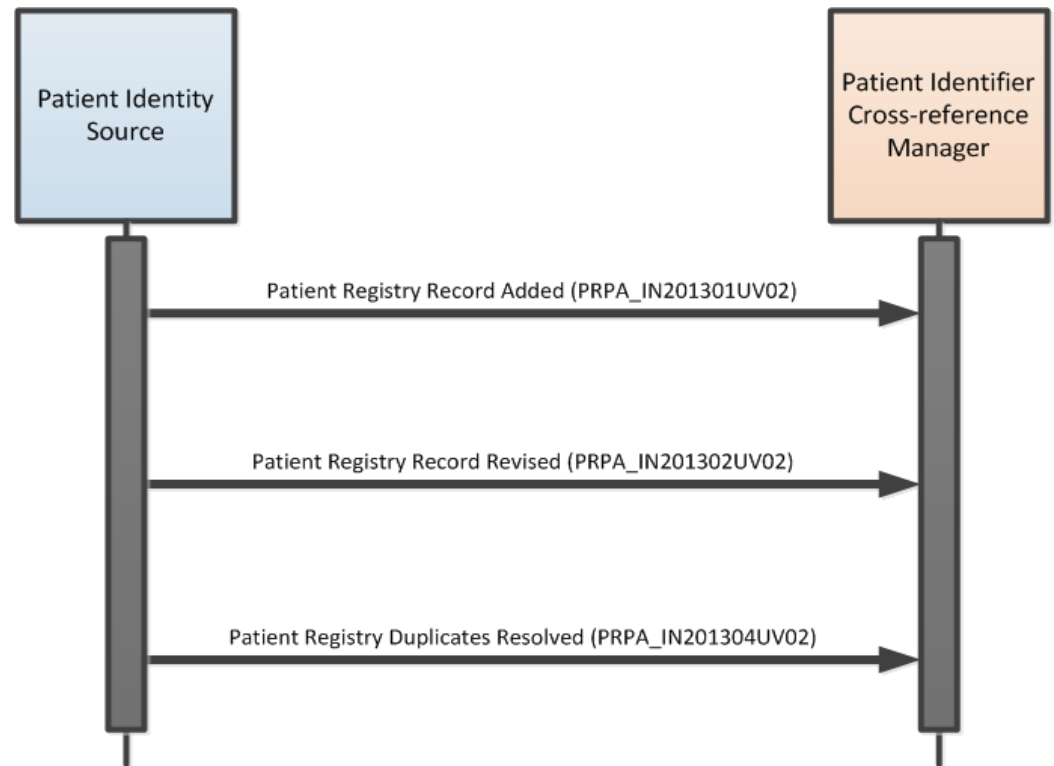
Patient Identity Source

Patient Identifier Cross-reference Manager

Patient Registry Record Added (PRPA_IN201301UV02)

Patient Registry Record Revised (PRPA_IN201302UV02)

Patient Registry Duplicates Resolved (PRPA_IN201304UV02)